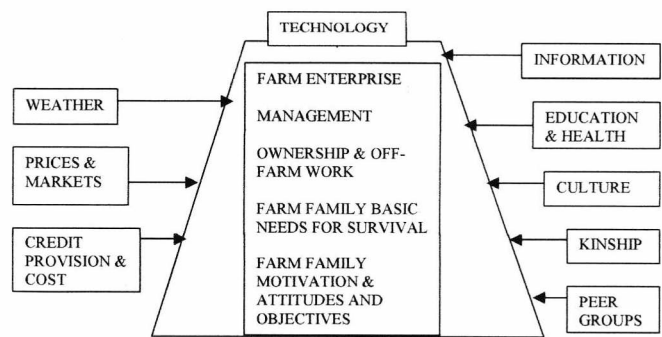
TECHNOLOGY

WEATHER

PRICES & MARKETS

CREDIT PROVISION & COST

FARM ENTERPRISE

MANAGEMENT

OWNERSHIP & OFF-FARM WORK

FARM FAMILY BASIC NEEDS FOR SURVIVAL

FARM FAMILY MOTIVATION & ATTITUDES AND OBJECTIVES

INFORMATION

EDUCATION & HEALTH

CULTURE

KINSHIP

PEER GROUPS